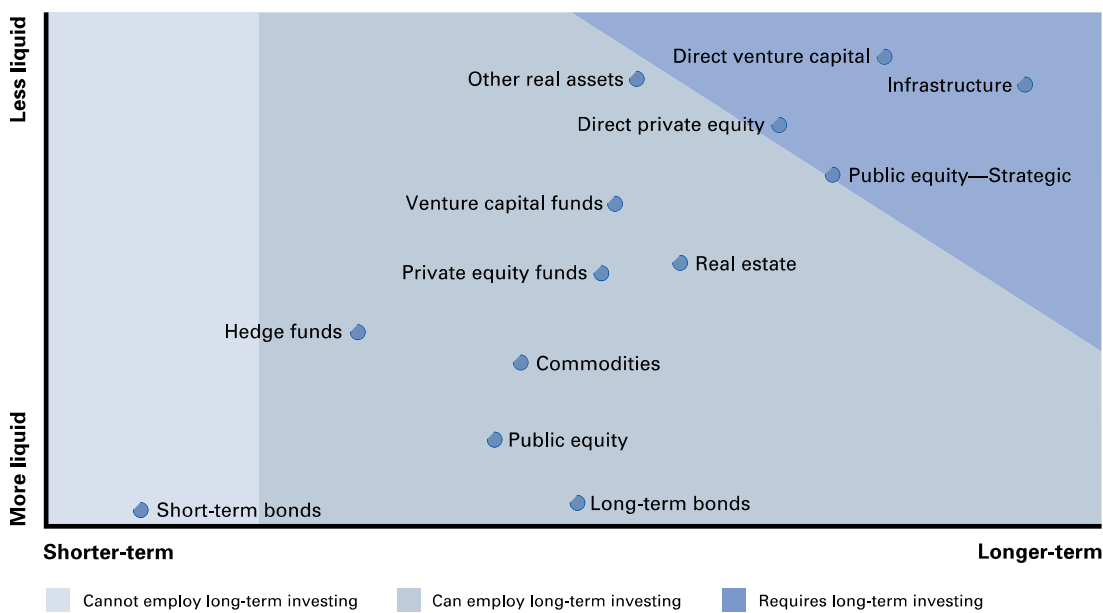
Less liquid

More liquid

Direct venture capital
Other real assets
Infrastructure
Direct private equity
Public equity—Strategic
Venture capital funds
Real estate
Private equity funds
Hedge funds
Commodities
Public equity
Short-term bonds
Long-term bonds

Shorter-term

Longer-term

Cannot employ long-term investing

Can employ long-term investing

Requires long-term investing